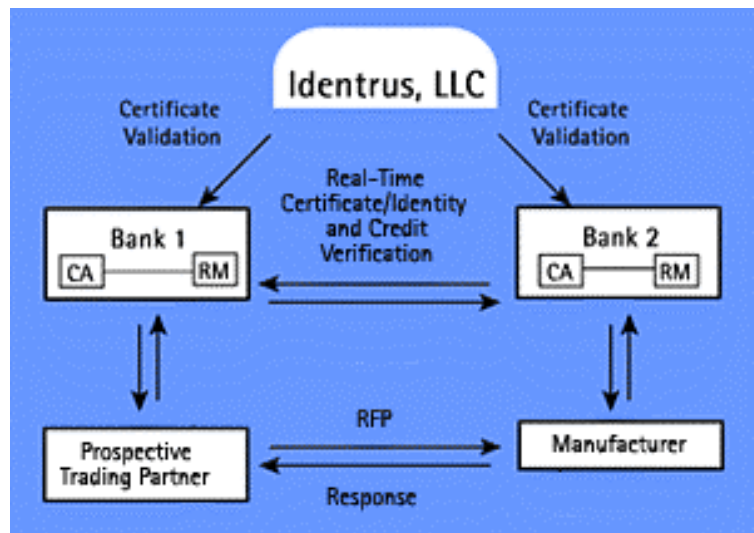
Identrus, LLC

Certificate Validation

Certificate Validation

Real-Time Certificate/Identity and Credit Verification

Bank 1

CA

RM

Bank 2

CA

RM

RFP

Prospective Trading Partner

Manufacturer

Response